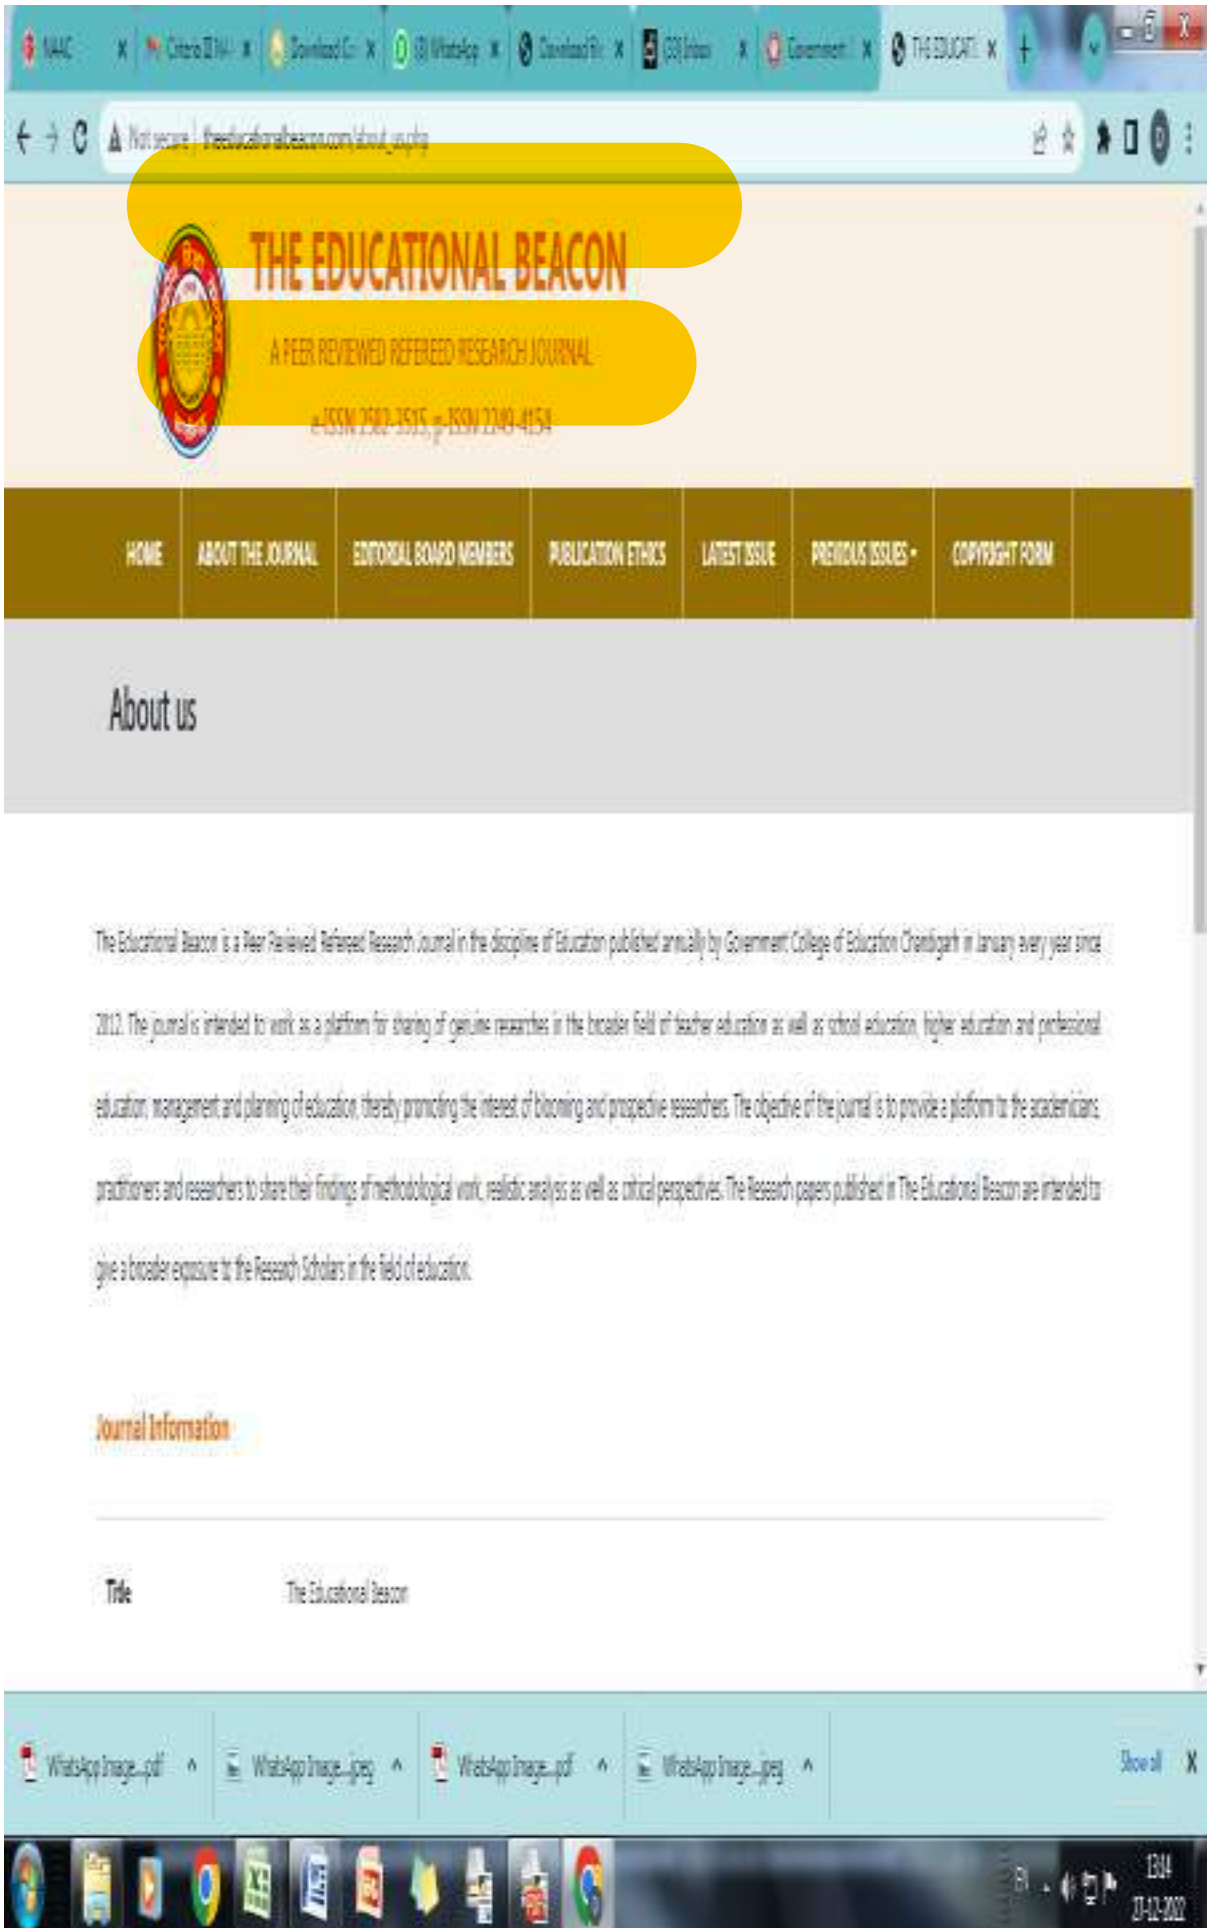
NAAC | Criteria III | Download | (8) WhatsApp | Download | (33) Inbox | Government | THE EDUCAT

Not secure | theeducationalbeacon.com/about_us.php

THE EDUCATIONAL BEACON

A PEER REVIEWED REFEREED RESEARCH JOURNAL

e-ISSN 2582-3515, p-ISSN 2349-4154

HOME | ABOUT THE JOURNAL | EDITORIAL BOARD MEMBERS | PUBLICATION ETHICS | LATEST ISSUE | PREVIOUS ISSUES | COPYRIGHT FORM

About us

The Educational Beacon is a Peer Reviewed Refereed Research Journal in the discipline of Education published annually by Government College of Education Chandigarh in January every year since 2012. The journal is intended to work as a platform for sharing of genuine researches in the broader field of teacher education as well as school education, higher education and professional education, management and planning of education, thereby promoting the interest of blooming and prospective researchers. The objective of the journal is to provide a platform to the academicians, practitioners and researchers to share their findings of methodological work, realistic analysis as well as critical perspectives. The Research papers published in The Educational Beacon are intended to give a broader exposure to the Research Scholars in the field of education.

Journal Information

| Title | The Educational Beacon |
|---|---|

WhatsApp Image....pdf | WhatsApp Image....jpeg | WhatsApp Image....pdf | WhatsApp Image....jpeg | Show all

13:14
27-12-2022